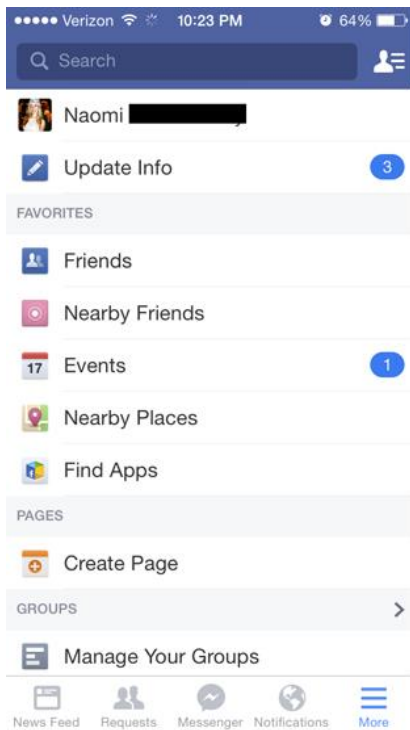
●●●●● Verizon 10:23 PM 64%

Search

Naomi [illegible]

Update Info 3

FAVORITES

Friends

Nearby Friends

17 Events 1

Nearby Places

Find Apps

PAGES

Create Page

GROUPS

Manage Your Groups

News Feed Requests Messenger Notifications More